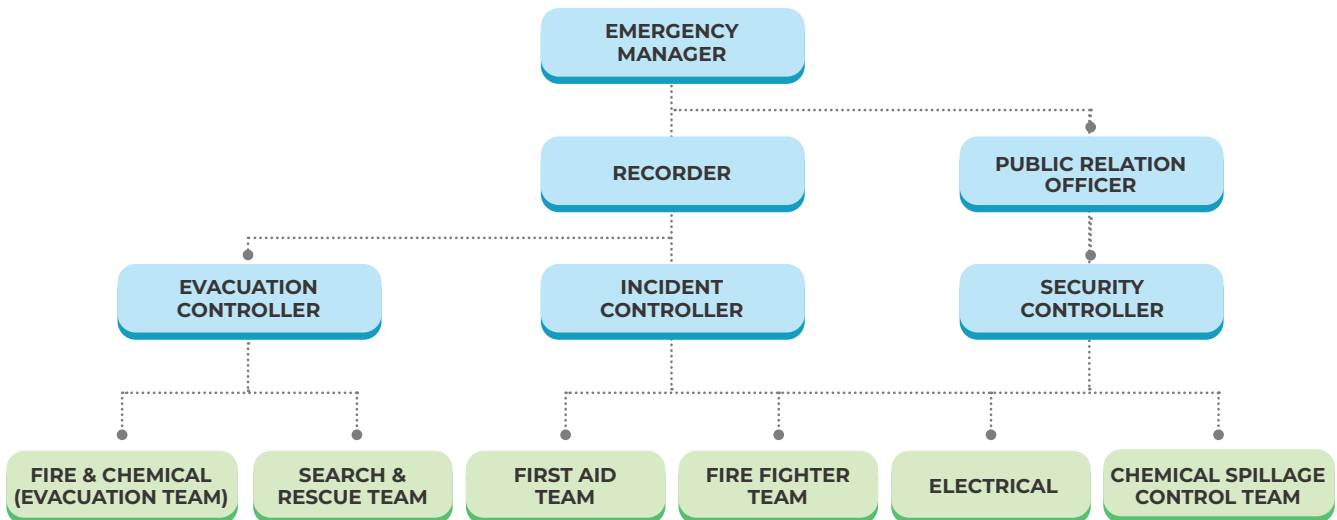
EMERGENCY MANAGER

RECORDER

PUBLIC RELATION OFFICER

EVACUATION CONTROLLER

INCIDENT CONTROLLER

SECURITY CONTROLLER

FIRE & CHEMICAL (EVACUATION TEAM)

SEARCH & RESCUE TEAM

FIRST AID TEAM

FIRE FIGHTER TEAM

ELECTRICAL

CHEMICAL SPILLAGE CONTROL TEAM